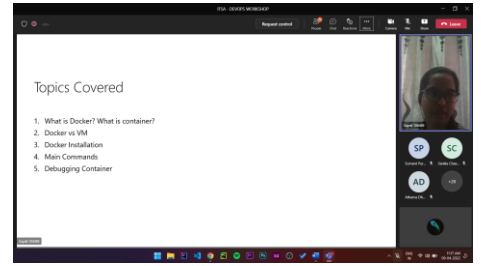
ITSA - DEVOPS WORKSHOP

Request control

People Chat Reactions More Camera Mic Share Leave

Topics Covered

1. What is Docker? What is container?
2. Docker vs VM
3. Docker Installation
4. Main Commands
5. Debugging Container

Sajal Shikh

SP SC

Sumant Pat... Sarika Cha...

AD +29

Atharva Cho...

Sajal Shikh